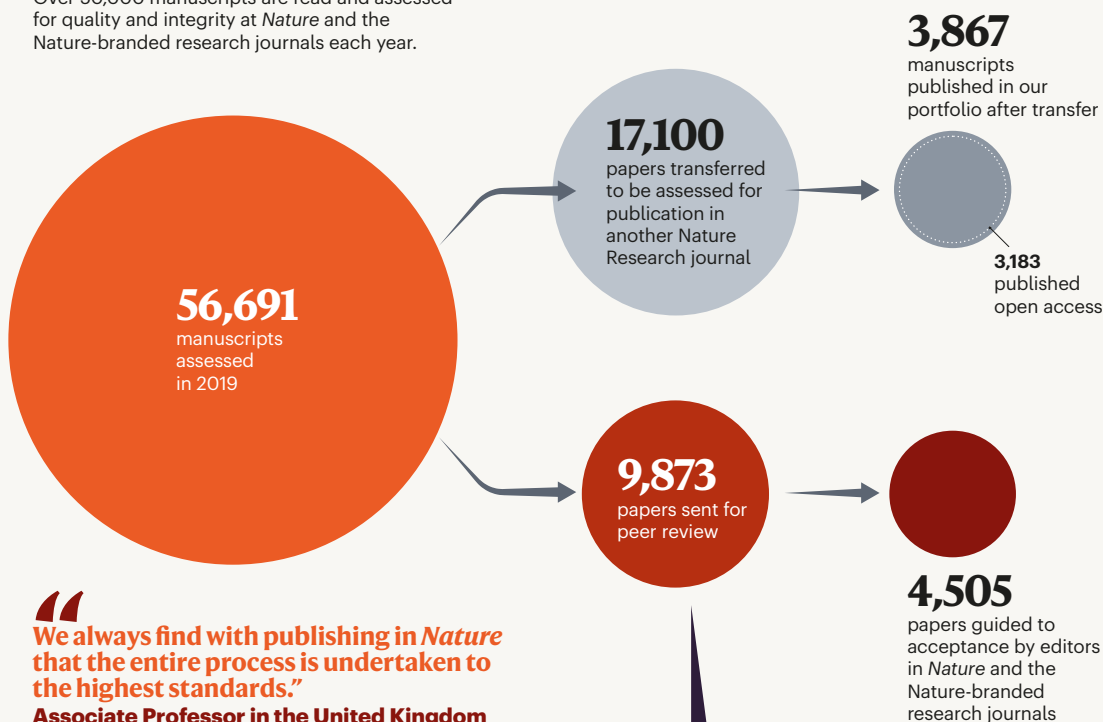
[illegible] manuscripts are read and assessed for quality and integrity at *Nature* and the Nature-branded research journals each year.

56,691
manuscripts assessed in 2019

17,100
papers transferred to be assessed for publication in another Nature Research journal

3,867
manuscripts published in our portfolio after transfer

3,183
published open access

9,873
papers sent for peer review

4,505
papers guided to acceptance by editors in *Nature* and the Nature-branded research journals

“We always find with publishing in *Nature* that the entire process is undertaken to the highest standards.”
Associate Professor in the United Kingdom